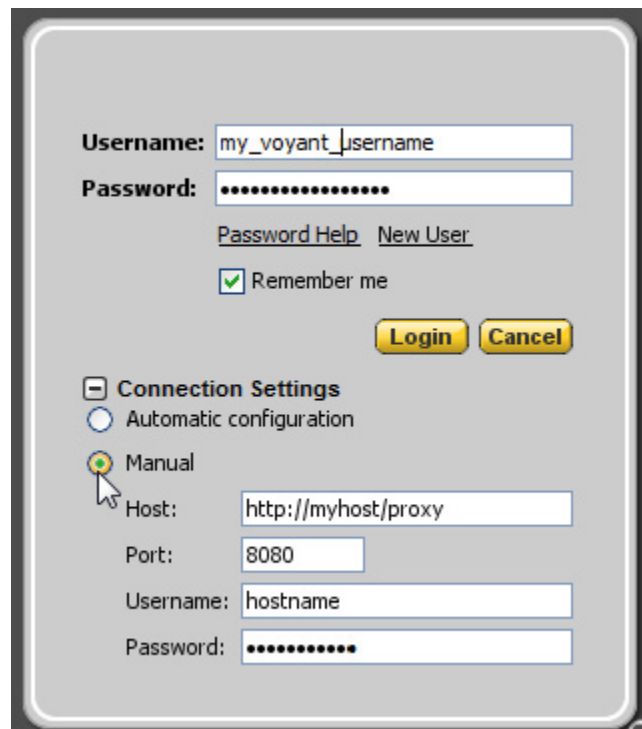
Username: my_voyant_username

Password: •••••••••••••••••

Password Help New User

Remember me

Login Cancel

Connection Settings

Automatic configuration

Manual

Host: http://myhost/proxy

Port: 8080

Username: hostname

Password: ••••••••••••